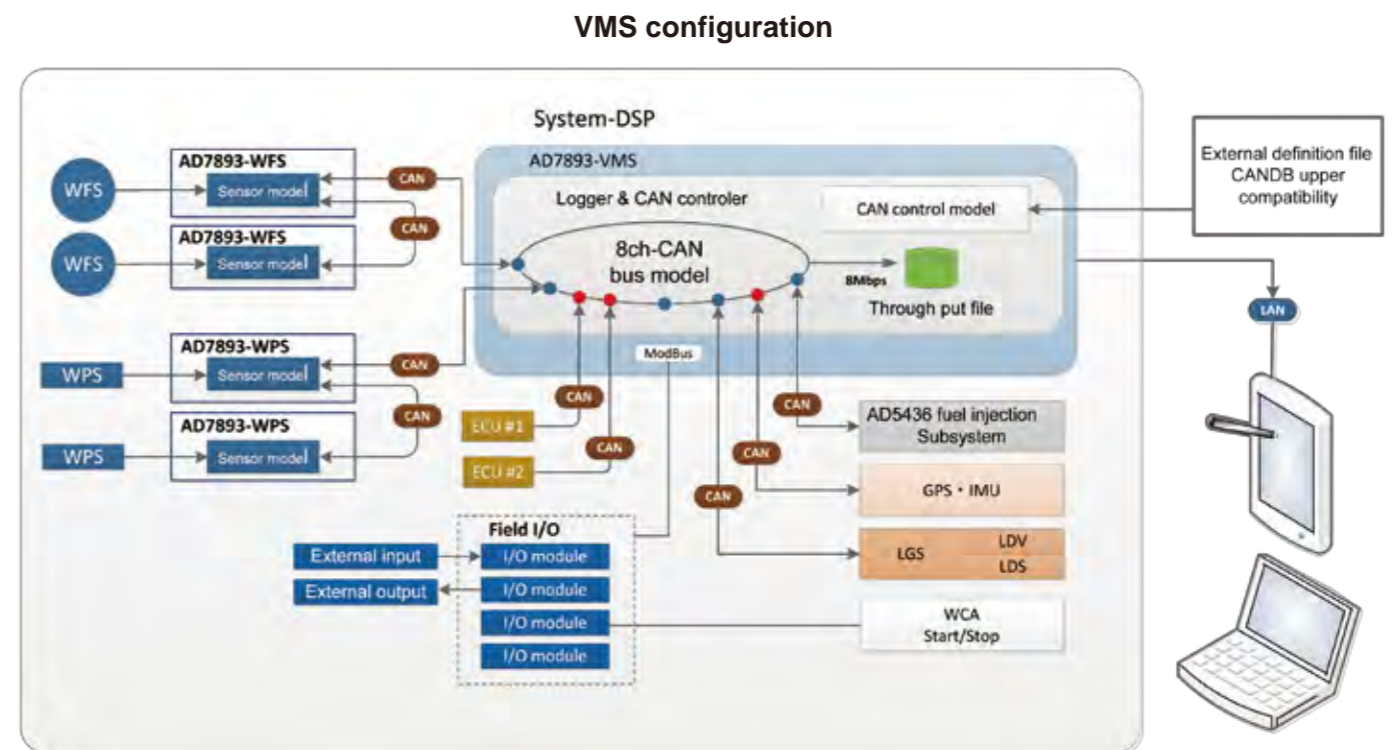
VMS configuration

System-DSP

AD7893-VMS

Logger & CAN controler

CAN control model

8ch-CAN bus model

8Mbps

Through put file

ModBus

AD7893-WFS

WFS

Sensor model

CAN

AD7893-WFS

WFS

Sensor model

CAN

AD7893-WPS

WPS

Sensor model

CAN

AD7893-WPS

WPS

Sensor model

CAN

CAN

ECU #1

CAN

ECU #2

CAN

AD5436 fuel injection Subsystem

CAN

GPS • IMU

CAN

LGS

LDV

LDS

Field I/O

External input

I/O module

External output

I/O module

I/O module

I/O module

WCA Start/Stop

External definition file CANDB upper compatibility

LAN